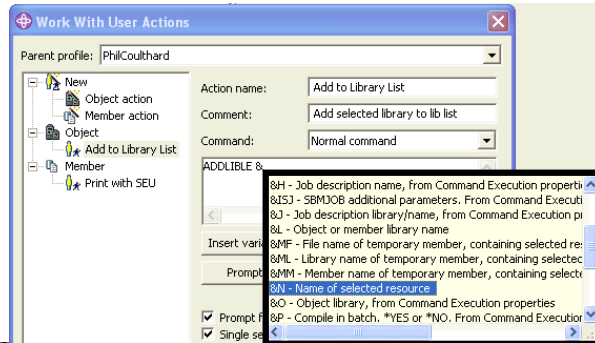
Work With User Actions

Parent profile: PhilCoulthard

New
Object action
Member action
Object
Add to Library List
Member
Print with SEU

Action name: Add to Library List
Comment: Add selected library to lib list
Command: Normal command

ADDLIBLE &

Insert varia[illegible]
Prompt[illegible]
Prompt f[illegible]
Single se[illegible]

&H - Job description name, from Command Execution properti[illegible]
&ISJ - SBMJOB additional parameters. From Command Executi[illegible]
&J - Job description library/name, from Command Execution p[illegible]
&L - Object or member library name
&MF - File name of temporary member, containing selected re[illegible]
&ML - Library name of temporary member, containing selecte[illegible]
&MM - Member name of temporary member, containing select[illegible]
&N - Name of selected resource
&O - Object library, from Command Execution properties
&P - Compile in batch. *YES or *NO. From Command Executio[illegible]